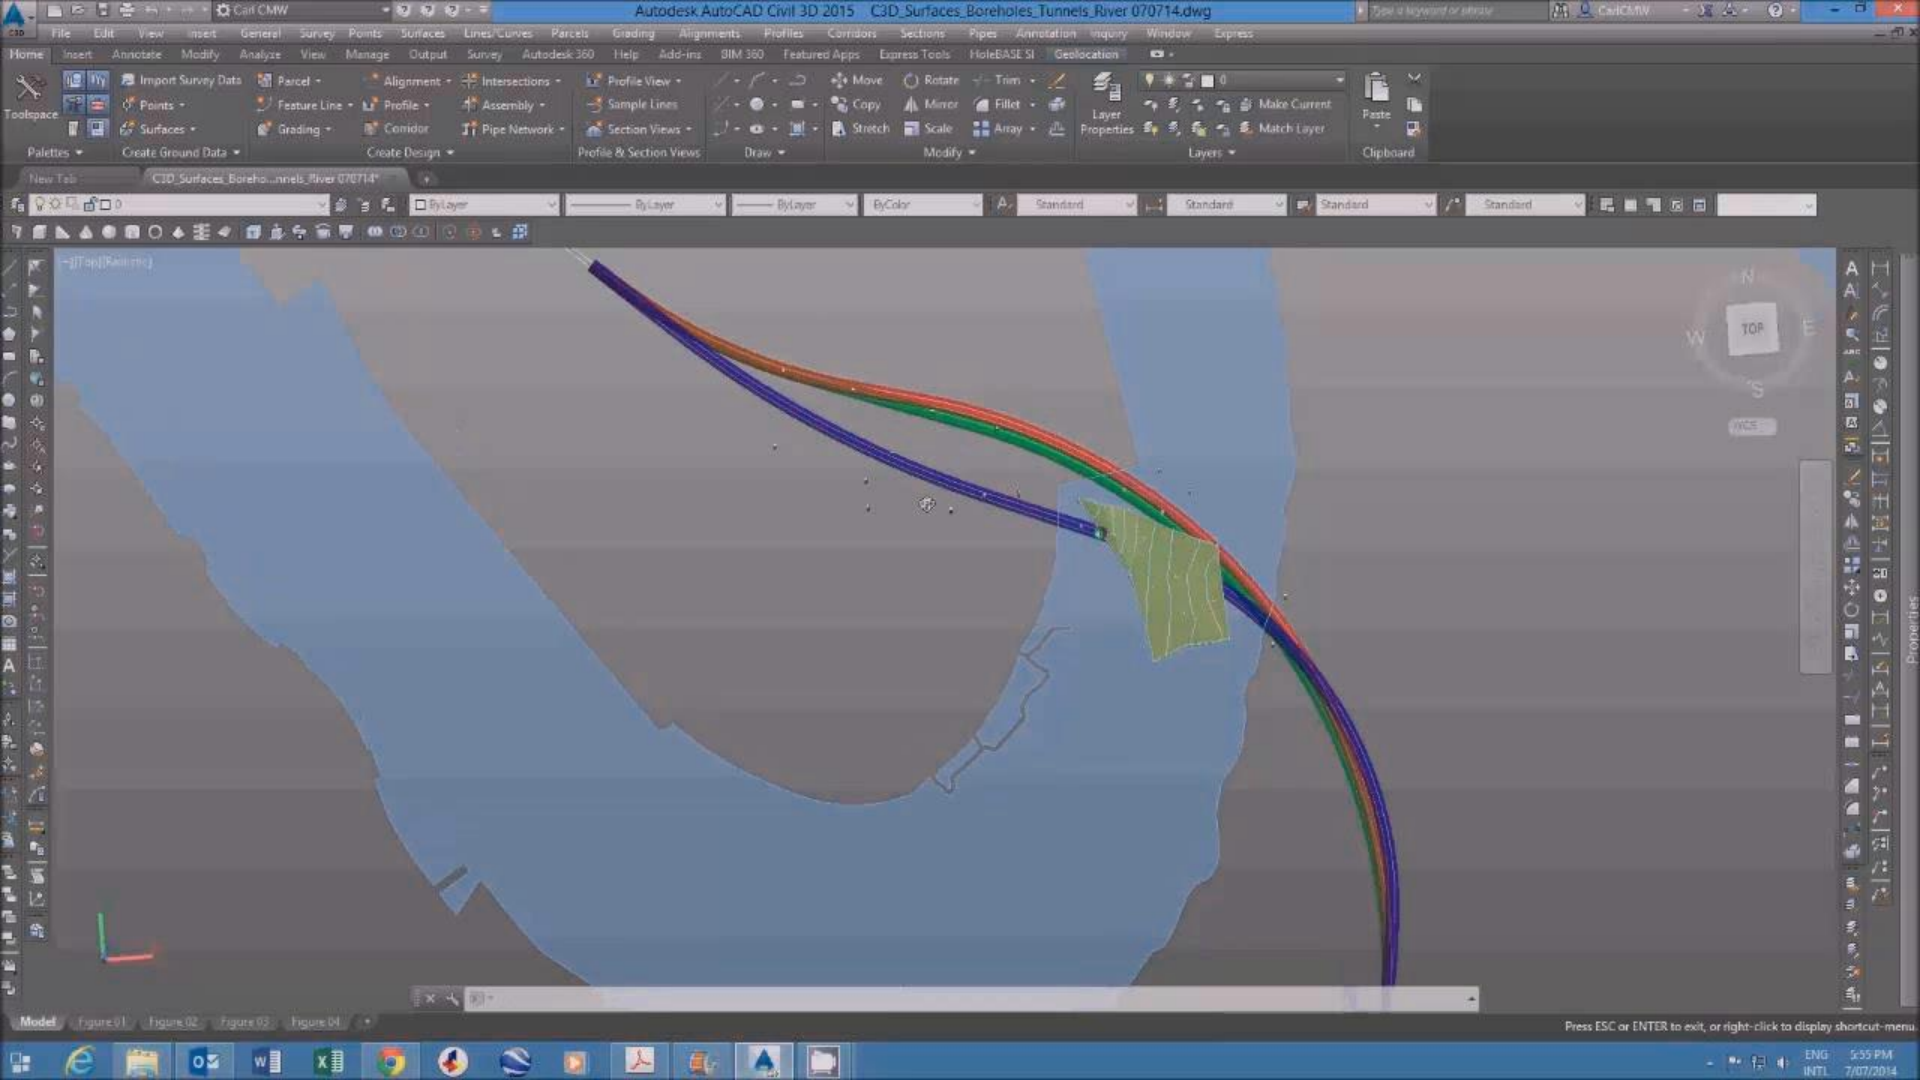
Carl CMW

Autodesk AutoCAD Civil 3D 2015 C3D_Surfaces_Boreholes_Tunnels_River 070714.dwg

Type a keyword or phrase

CarlCMW

File Edit View Insert General Survey Points Surfaces Lines/Curves Parcels Grading Alignments Profiles Corridors Sections Pipes Annotation Inquiry Window Express

Home Insert Annotate Modify Analyze View Manage Output Survey Autodesk 360 Help Add-ins BIM 360 Featured Apps Express Tools HoleBASE SI Geolocation

Toolspace

Import Survey Data Points Surfaces

Parcel Feature Line Grading

Alignment Profile Corridor

Intersections Assembly Pipe Network

Profile View Sample Lines Section Views

Move Copy Stretch

Rotate Mirror Scale

Trim Fillet Array

Layer Properties

Make Current Match Layer

Paste

Palettes Create Ground Data Create Design Profile & Section Views Draw Modify Layers Clipboard

New Tab C3D_Surfaces_Boreho...nnels_River 070714*

ByLayer ByLayer ByLayer ByColor Standard Standard Standard Standard

-][Top][Realistic]

N W TOP E S WCS

Properties

Model Figure 01 Figure 02 Figure 03 Figure 04

Press ESC or ENTER to exit, or right-click to display shortcut-menu.

ENG INTL 5:55 PM 7/07/2014